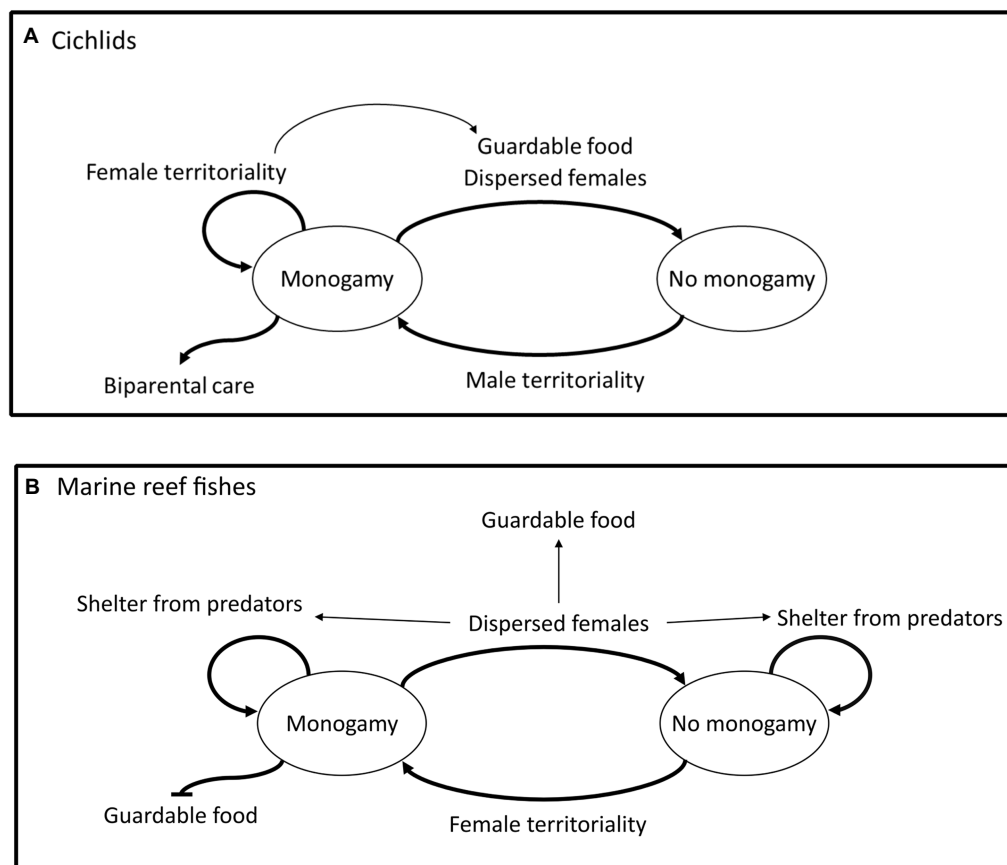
A Cichlids

Female territoriality

Guardable food
Dispersed females

Monogamy

No monogamy

Biparental care

Male territoriality

B Marine reef fishes

Guardable food

Shelter from predators

Dispersed females

Shelter from predators

Monogamy

No monogamy

Guardable food

Female territoriality